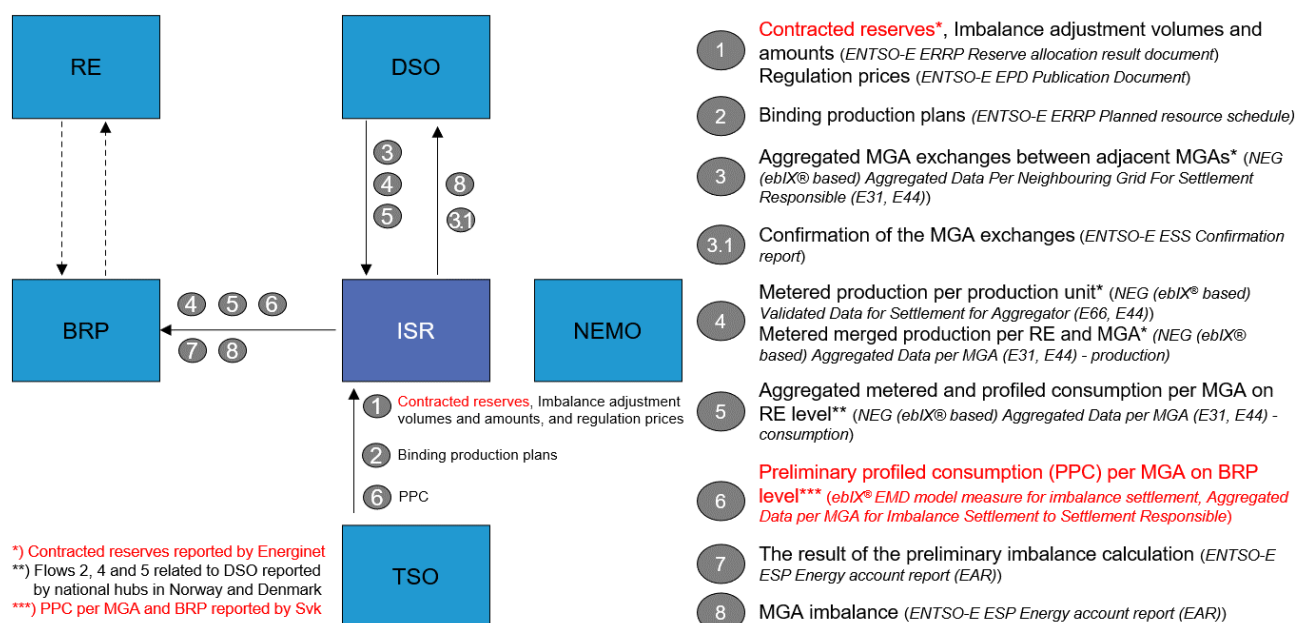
RE

DSO

3
4
5

8
3.1

BRP

4 5 6
7 8

ISR

NEMO

1 Contracted reserves, Imbalance adjustment volumes and amounts, and regulation prices

2 Binding production plans

6 PPC

TSO

*) Contracted reserves reported by Energinet
**) Flows 2, 4 and 5 related to DSO reported by national hubs in Norway and Denmark
***) PPC per MGA and BRP reported by Svk

1 Contracted reserves*, Imbalance adjustment volumes and amounts (ENTSO-E ERRP Reserve allocation result document)
Regulation prices (ENTSO-E EPD Publication Document)

2 Binding production plans (ENTSO-E ERRP Planned resource schedule)

3 Aggregated MGA exchanges between adjacent MGAs* (NEG (ebIX® based) Aggregated Data Per Neighbouring Grid For Settlement Responsible (E31, E44))

3.1 Confirmation of the MGA exchanges (ENTSO-E ESS Confirmation report)

4 Metered production per production unit* (NEG (ebIX® based) Validated Data for Settlement for Aggregator (E66, E44))
Metered merged production per RE and MGA* (NEG (ebIX® based) Aggregated Data per MGA (E31, E44) - production)

5 Aggregated metered and profiled consumption per MGA on RE level** (NEG (ebIX® based) Aggregated Data per MGA (E31, E44) - consumption)

6 Preliminary profiled consumption (PPC) per MGA on BRP level*** (ebIX® EMD model measure for imbalance settlement, Aggregated Data per MGA for Imbalance Settlement to Settlement Responsible)

7 The result of the preliminary imbalance calculation (ENTSO-E ESP Energy account report (EAR))

8 MGA imbalance (ENTSO-E ESP Energy account report (EAR))